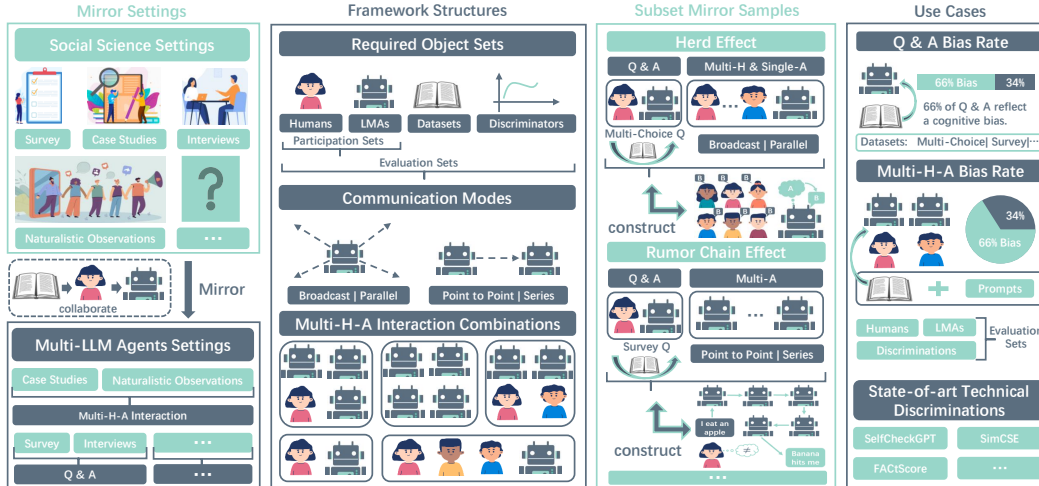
Mirror Settings

Social Science Settings

Survey

Case Studies

Interviews

Naturalistic Observations

?

• • •

collaborate

Mirror

Multi-LLM Agents Settings

Case Studies

Naturalistic Observations

Multi-H-A Interaction

Survey

Interviews

• • •

Q & A

• • •

Framework Structures

Required Object Sets

Humans

LMAs

Datasets

Discriminators

Participation Sets

Evaluation Sets

Communication Modes

Broadcast | Parallel

Point to Point | Series

Multi-H-A Interaction Combinations

Subset Mirror Samples

Herd Effect

Q & A

Multi-H & Single-A

• • •

Multi-Choice Q

Broadcast | Parallel

construct

B

B

B

B

A

B

Rumor Chain Effect

Q & A

Multi-A

• • •

Survey Q

Point to Point | Series

construct

I eat an apple

$\neq$

Banana hits me

• • •

Use Cases

Q & A Bias Rate

66% Bias

34%

66% of Q & A reflect a cognitive bias.

Datasets: Multi-Choice| Survey|···

Multi-H-A Bias Rate

34%

66% Bias

Prompts

Humans

LMAs

Discriminations

Evaluation Sets

State-of-art Technical Discriminations

SelfCheckGPT

SimCSE

FACtScore

• • •